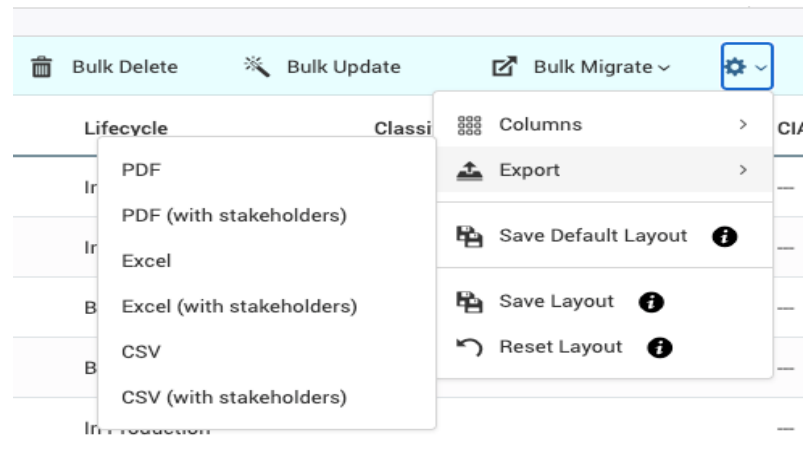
Bulk Delete
Bulk Update
Bulk Migrate

Lifecycle
Classi
CIA

Columns
Export
Save Default Layout
Save Layout
Reset Layout

PDF
PDF (with stakeholders)
Excel
Excel (with stakeholders)
CSV
CSV (with stakeholders)

In
In
B
B
In Production

—
—
—
—
—
—